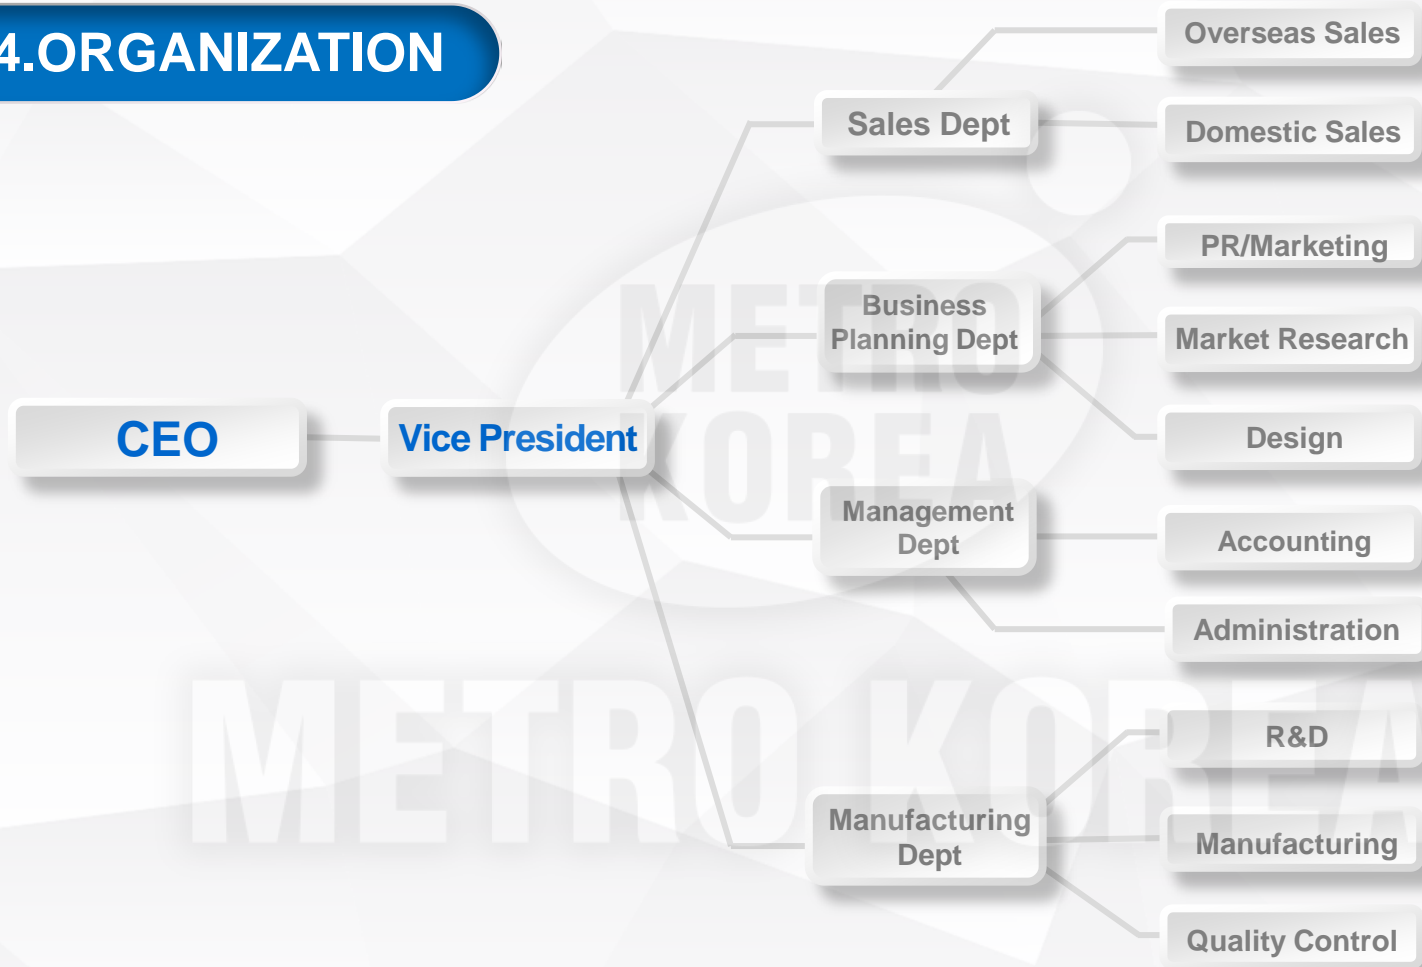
4.ORGANIZATION

CEO

Vice President

Sales Dept

Business Planning Dept

Management Dept

Manufacturing Dept

Overseas Sales

Domestic Sales

PR/Marketing

Market Research

Design

Accounting

Administration

R&D

Manufacturing

Quality Control

METRO KOREA

METRO KOREA